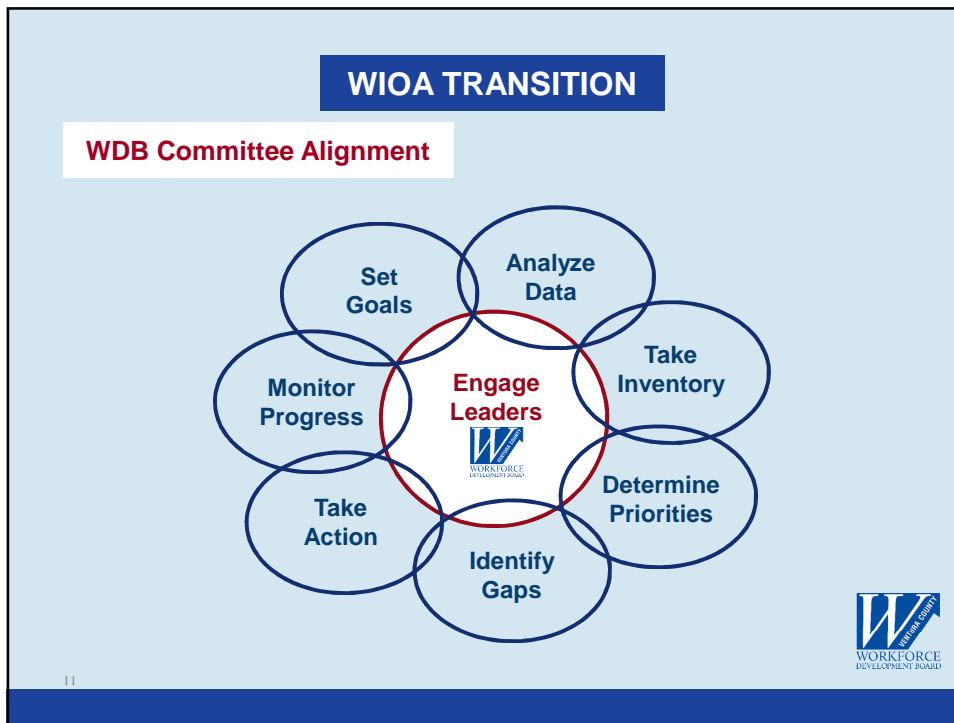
WIOA TRANSITION

WDB Committee Alignment

Set Goals

Analyze Data

Take Inventory

Determine Priorities

Identify Gaps

Take Action

Monitor Progress

Engage Leaders

W VENTURA COUNTY WORKFORCE DEVELOPMENT BOARD

W VENTURA COUNTY WORKFORCE DEVELOPMENT BOARD

11